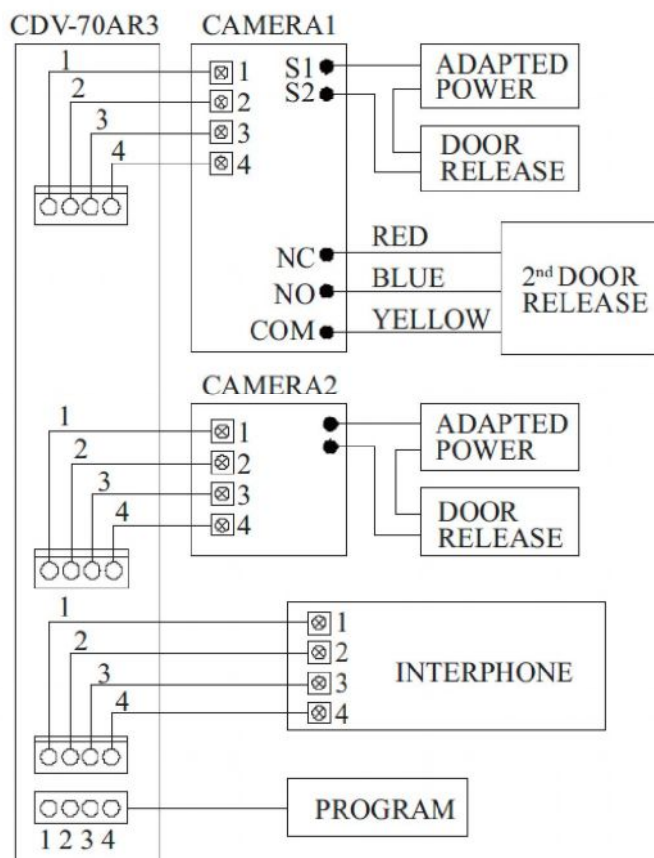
CDV-70AR3

CAMERA1

1
2
3
4

1
2
3
4

S1
S2

ADAPTED POWER

DOOR RELEASE

NC
NO
COM

RED
BLUE
YELLOW

2$^{nd}$ DOOR RELEASE

CAMERA2

1
2
3
4

1
2
3
4

ADAPTED POWER

DOOR RELEASE

1
2
3
4

1
2
3
4

INTERPHONE

PROGRAM

1 2 3 4